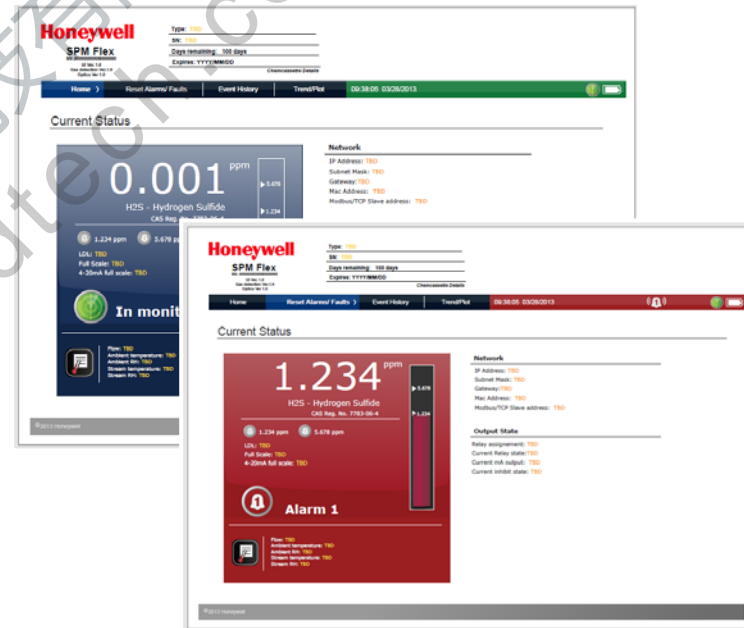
Honeywell
SPM Flex
Type: TBD
SN: TBD
Days remaining: 100 days
Expires: YYYY/MM/DD
Chemcassette Details
Home
Reset Alarms/ Faults
Event History
Trend/Plot
09:38:05 03/26/2013

Current Status

0.001 ppm
H2S - Hydrogen Sulfide
CAS Reg. No. 7783-06-4
5.678
1.234
1.234 ppm
5.678 ppm
LDL: TBD
Full Scale: TBD
4-20mA full scale: TBD
In monit
Flow: TBD
Ambient temperature: TBD
Ambient RH: TBD
Stream temperature: TBD
Stream RH: TBD

Network
IP Address: TBD
Subnet Mask: TBD
Gateway: TBD
Mac Address: TBD
Modbus/TCP Slave address: TBD

©2013 Honeywell

Honeywell
SPM Flex
Type: TBD
SN: TBD
Days remaining: 100 days
Expires: YYYY/MM/DD
Chemcassette Details
Home
Reset Alarms/ Faults
Event History
Trend/Plot
09:38:05 03/26/2013

Current Status

1.234 ppm
H2S - Hydrogen Sulfide
CAS Reg. No. 7783-06-4
5.678
1.234
1.234 ppm
5.678 ppm
LDL: TBD
Full Scale: TBD
4-20mA full scale: TBD
Alarm 1
Flow: TBD
Ambient temperature: TBD
Ambient RH: TBD
Stream temperature: TBD
Stream RH: TBD

Network
IP Address: TBD
Subnet Mask: TBD
Gateway: TBD
Mac Address: TBD
Modbus/TCP Slave address: TBD

Output State
Relay assignment: TBD
Current Relay state: TBD
Current mA output: TBD
Current inhibit state: TBD

©2013 Honeywell